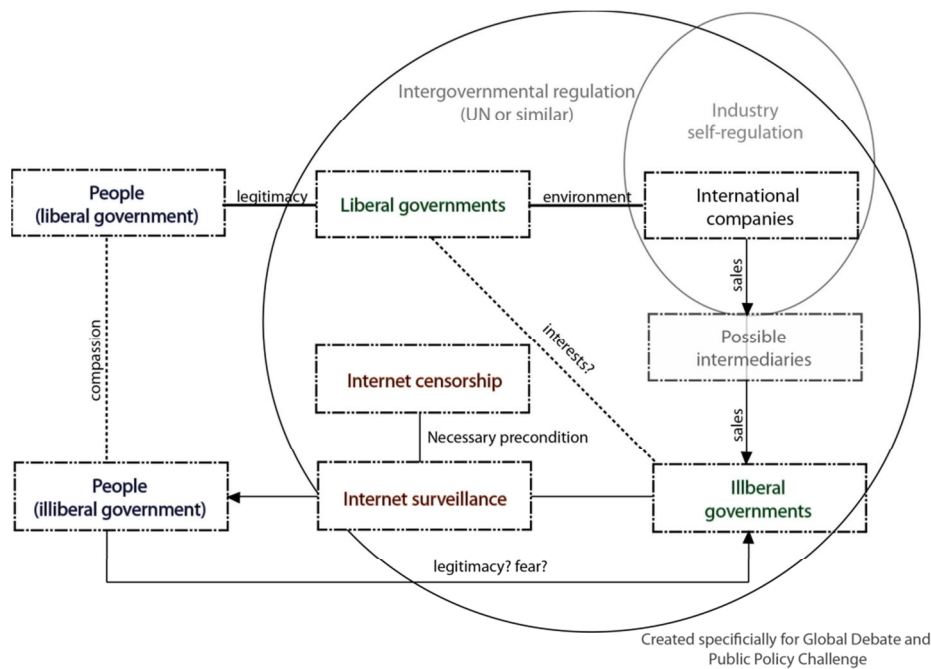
Intergovernmental regulation (UN or similar)

Industry self-regulation

People (liberal government)

legitimacy

Liberal governments

environment

International companies

sales

Possible intermediaries

sales

interests?

compassion

Internet censorship

Necessary precondition

People (illiberal government)

Internet surveillance

Illberal governments

legitimacy? fear?

Created specifically for Global Debate and Public Policy Challenge